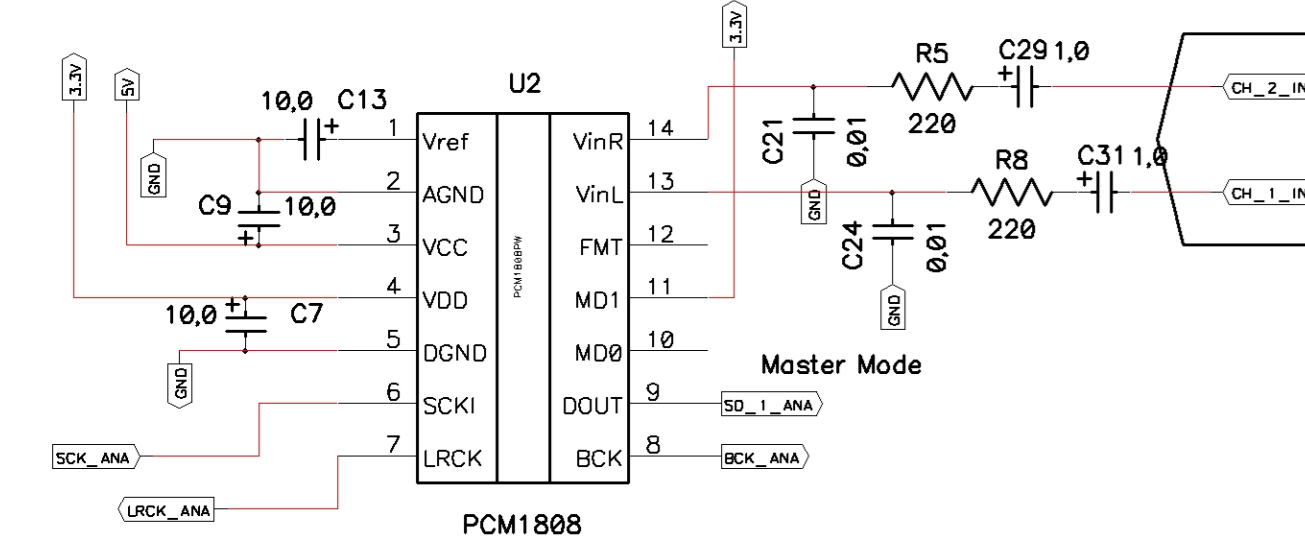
3.3V
5V
GND
10,0 C13
C9 10,0
10,0 C7
GND
U2
1 Vref
2 AGND
3 VCC
4 VDD
5 DGND
6 SCKI
7 LRCK
PCM1808PW
VinR 14
VinL 13
FMT 12
MD1 11
MD0 10
DOUT 9
BCK 8
SCK_ANA
LRCK_ANA
PCM1808
3.3V
R5
220
C29 1,0
C21
0,01
GND
R8
220
C31 1,0
C24
0,01
GND
CH_2_IN
CH_1_IN
Master Mode
SD_1_ANA
BCK_ANA